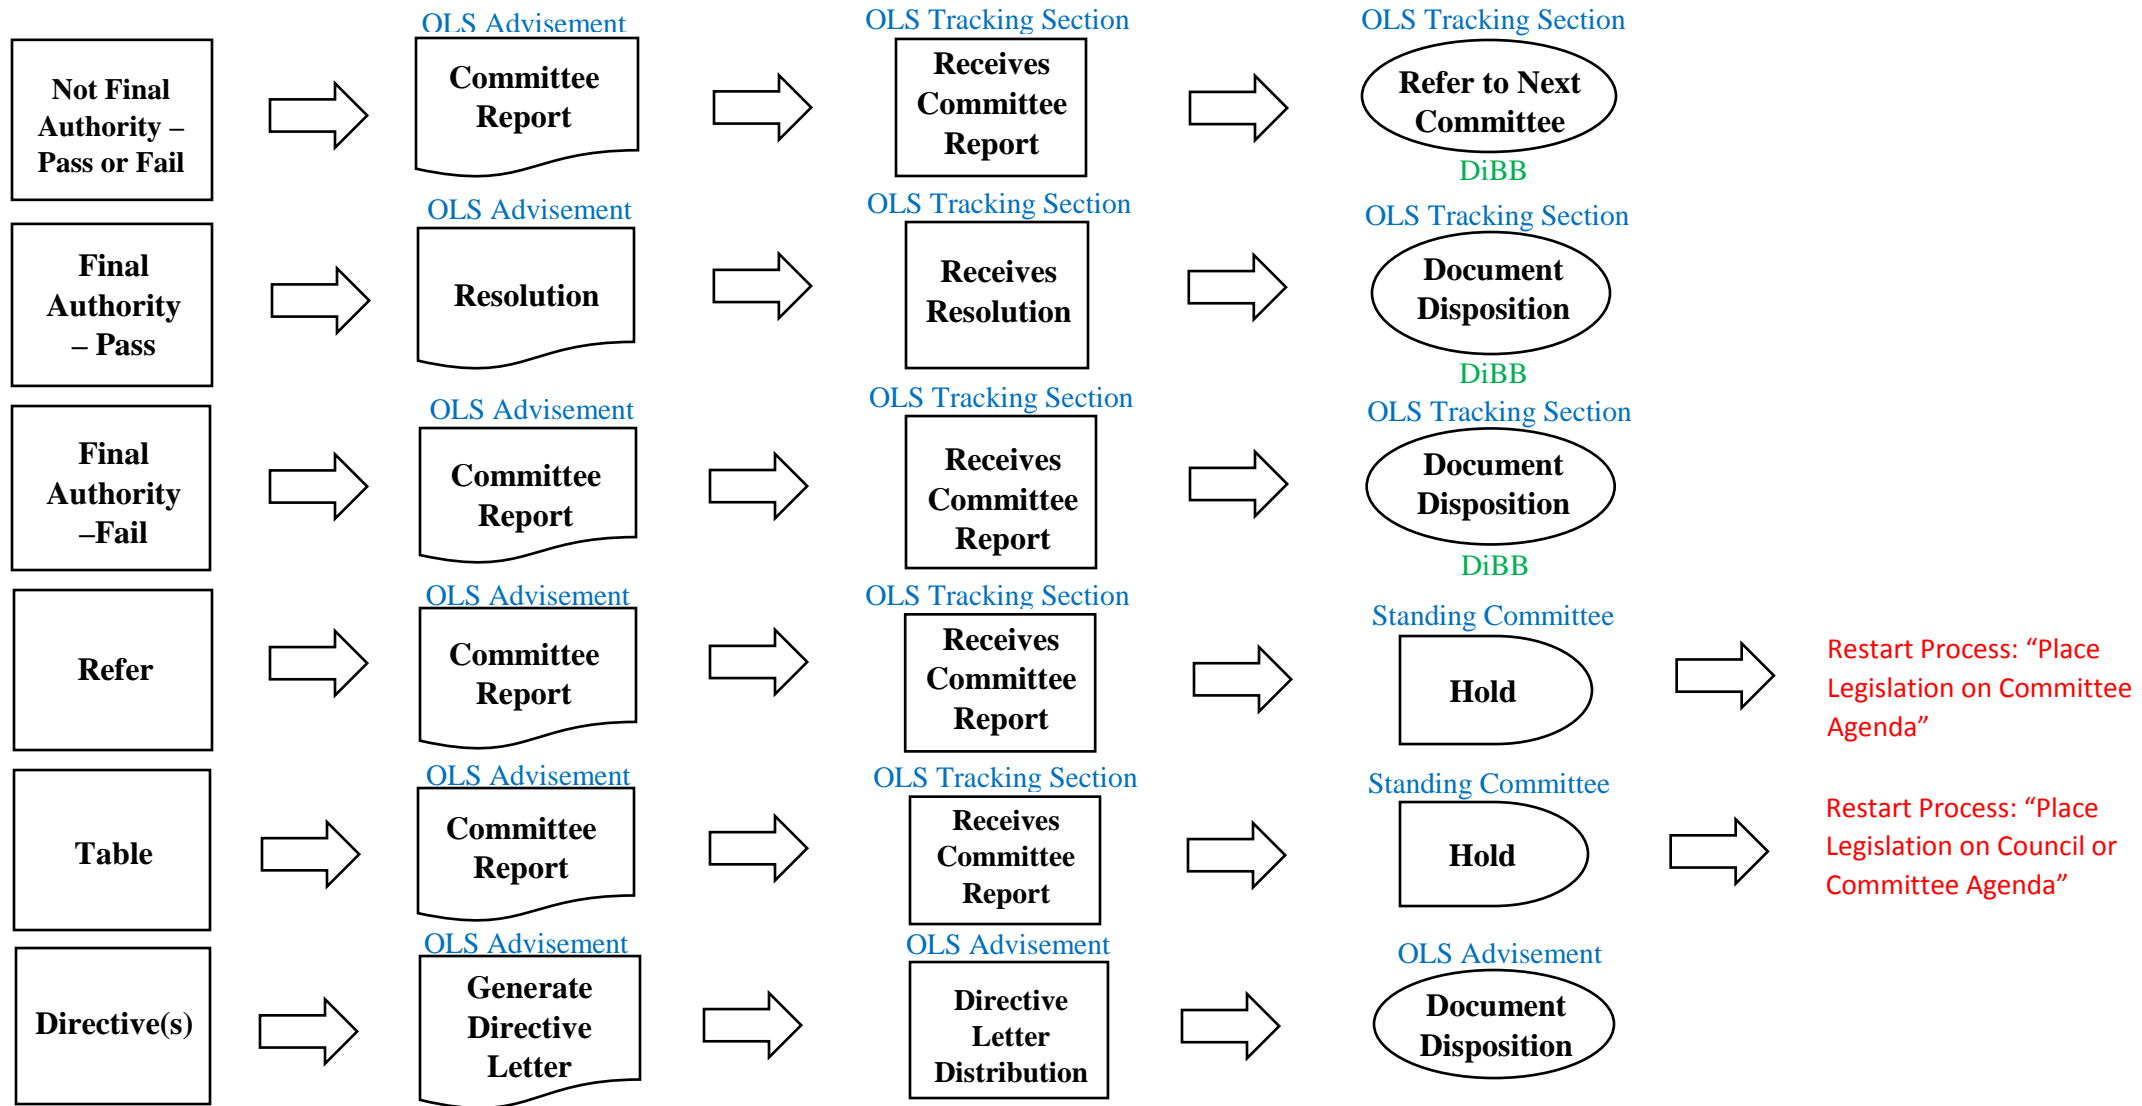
Not Final Authority – Pass or Fail

OLS Advisement
Committee Report

OLS Tracking Section
Receives Committee Report

OLS Tracking Section
Refer to Next Committee
DiBB

Final Authority – Pass

OLS Advisement
Resolution

OLS Tracking Section
Receives Resolution

OLS Tracking Section
Document Disposition
DiBB

Final Authority –Fail

OLS Advisement
Committee Report

OLS Tracking Section
Receives Committee Report

OLS Tracking Section
Document Disposition
DiBB

Refer

OLS Advisement
Committee Report

OLS Tracking Section
Receives Committee Report

Standing Committee
Hold

Restart Process: “Place Legislation on Committee Agenda”

Table

OLS Advisement
Committee Report

OLS Tracking Section
Receives Committee Report

Standing Committee
Hold

Restart Process: “Place Legislation on Council or Committee Agenda”

Directive(s)

OLS Advisement
Generate Directive Letter

OLS Advisement
Directive Letter Distribution

OLS Advisement
Document Disposition